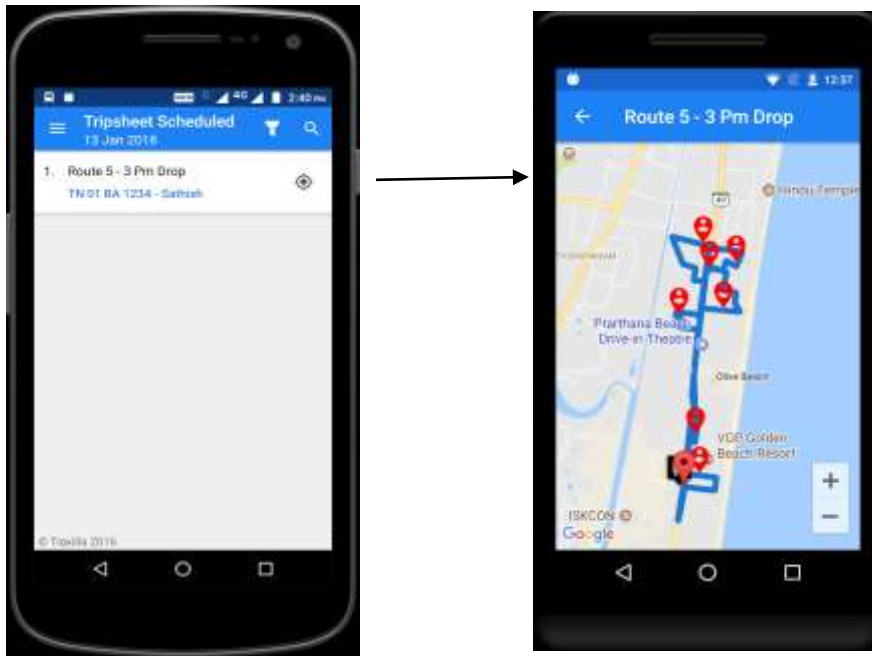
2:40 PM

Tripsheet Scheduled
13 Jan 2016

1. Route 5 - 3 Pm Drop
TN 01 BA 1234 - Sathish

© Tripzilla 2016

12:37

Route 5 - 3 Pm Drop

Hindu Temple
Prarthana Beach Drive-in Theatre
Olive Beach
VGP Golden Beach Resort
ISKCON
Google
+
−